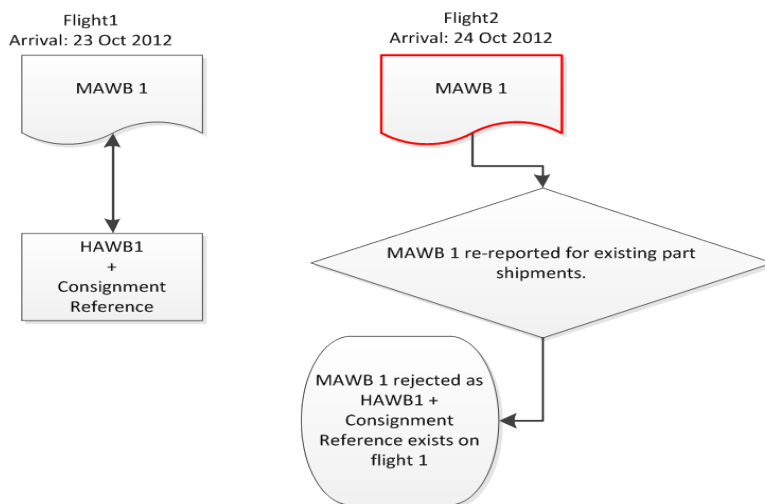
Flight1
Arrival: 23 Oct 2012

MAWB 1

HAWB1
+
Consignment
Reference

Flight2
Arrival: 24 Oct 2012

MAWB 1

MAWB 1 re-reported for existing part shipments.

MAWB 1 rejected as HAWB1 + Consignment Reference exists on flight 1